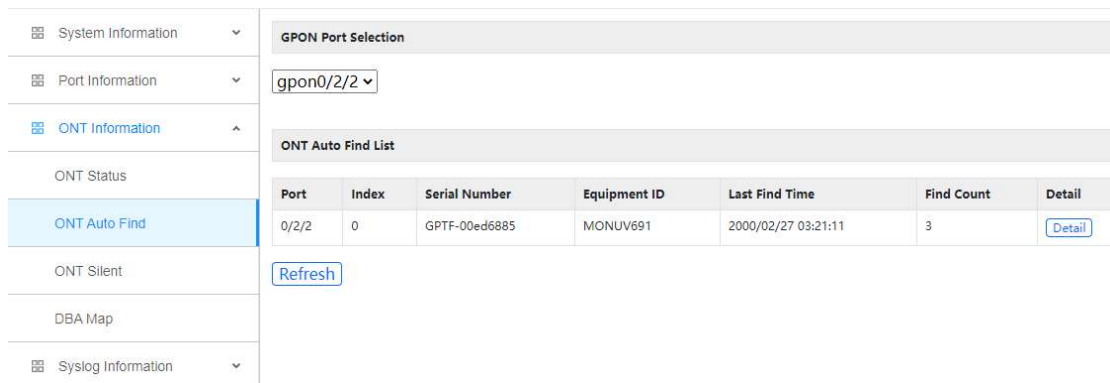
System Information
Port Information
ONT Information
ONT Status
ONT Auto Find
ONT Silent
DBA Map
Syslog Information

GPON Port Selection

gpon0/2/2

ONT Auto Find List

| Port | Index | Serial Number | Equipment ID | Last Find Time | Find Count | Detail |
|---|---|---|---|---|---|---|
| 0/2/2 | 0 | GPTF-00ed6885 | MONUV691 | 2000/02/27 03:21:11 | 3 | Detail |

Refresh